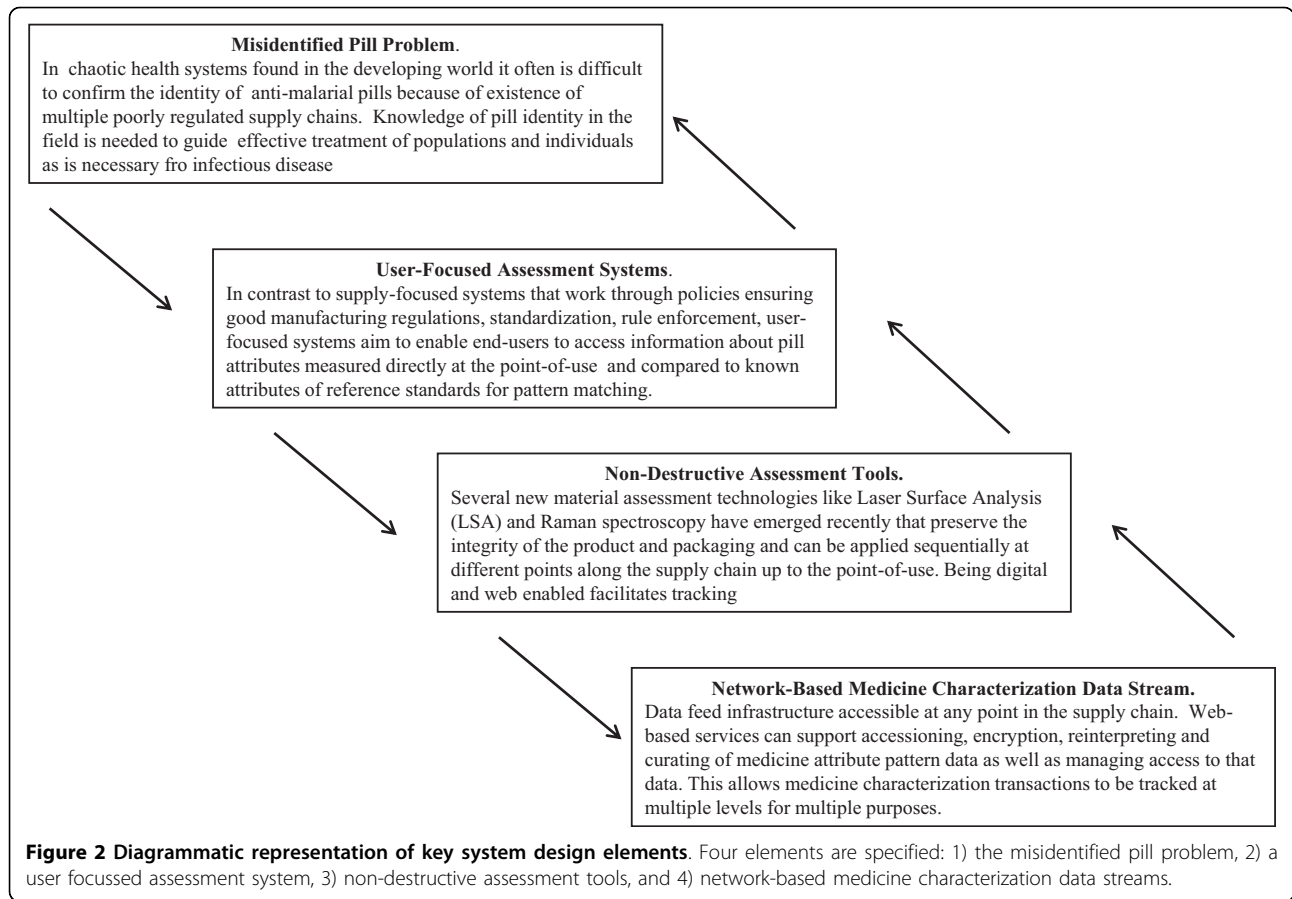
**Misidentified Pill Problem**.

In chaotic health systems found in the developing world it often is difficult to confirm the identity of anti-malarial pills because of existence of multiple poorly regulated supply chains. Knowledge of pill identity in the field is needed to guide effective treatment of populations and individuals as is necessary fro infectious disease

**User-Focused Assessment Systems**.

In contrast to supply-focused systems that work through policies ensuring good manufacturing regulations, standardization, rule enforcement, user-focused systems aim to enable end-users to access information about pill attributes measured directly at the point-of-use and compared to known attributes of reference standards for pattern matching.

**Non-Destructive Assessment Tools.**

Several new material assessment technologies like Laser Surface Analysis (LSA) and Raman spectroscopy have emerged recently that preserve the integrity of the product and packaging and can be applied sequentially at different points along the supply chain up to the point-of-use. Being digital and web enabled facilitates tracking

**Network-Based Medicine Characterization Data Stream.**

Data feed infrastructure accessible at any point in the supply chain. Web-based services can support accessioning, encryption, reinterpreting and curating of medicine attribute pattern data as well as managing access to that data. This allows medicine characterization transactions to be tracked at multiple levels for multiple purposes.

**Figure 2 Diagrammatic representation of key system design elements**. Four elements are specified: 1) the misidentified pill problem, 2) a user focussed assessment system, 3) non-destructive assessment tools, and 4) network-based medicine characterization data streams.